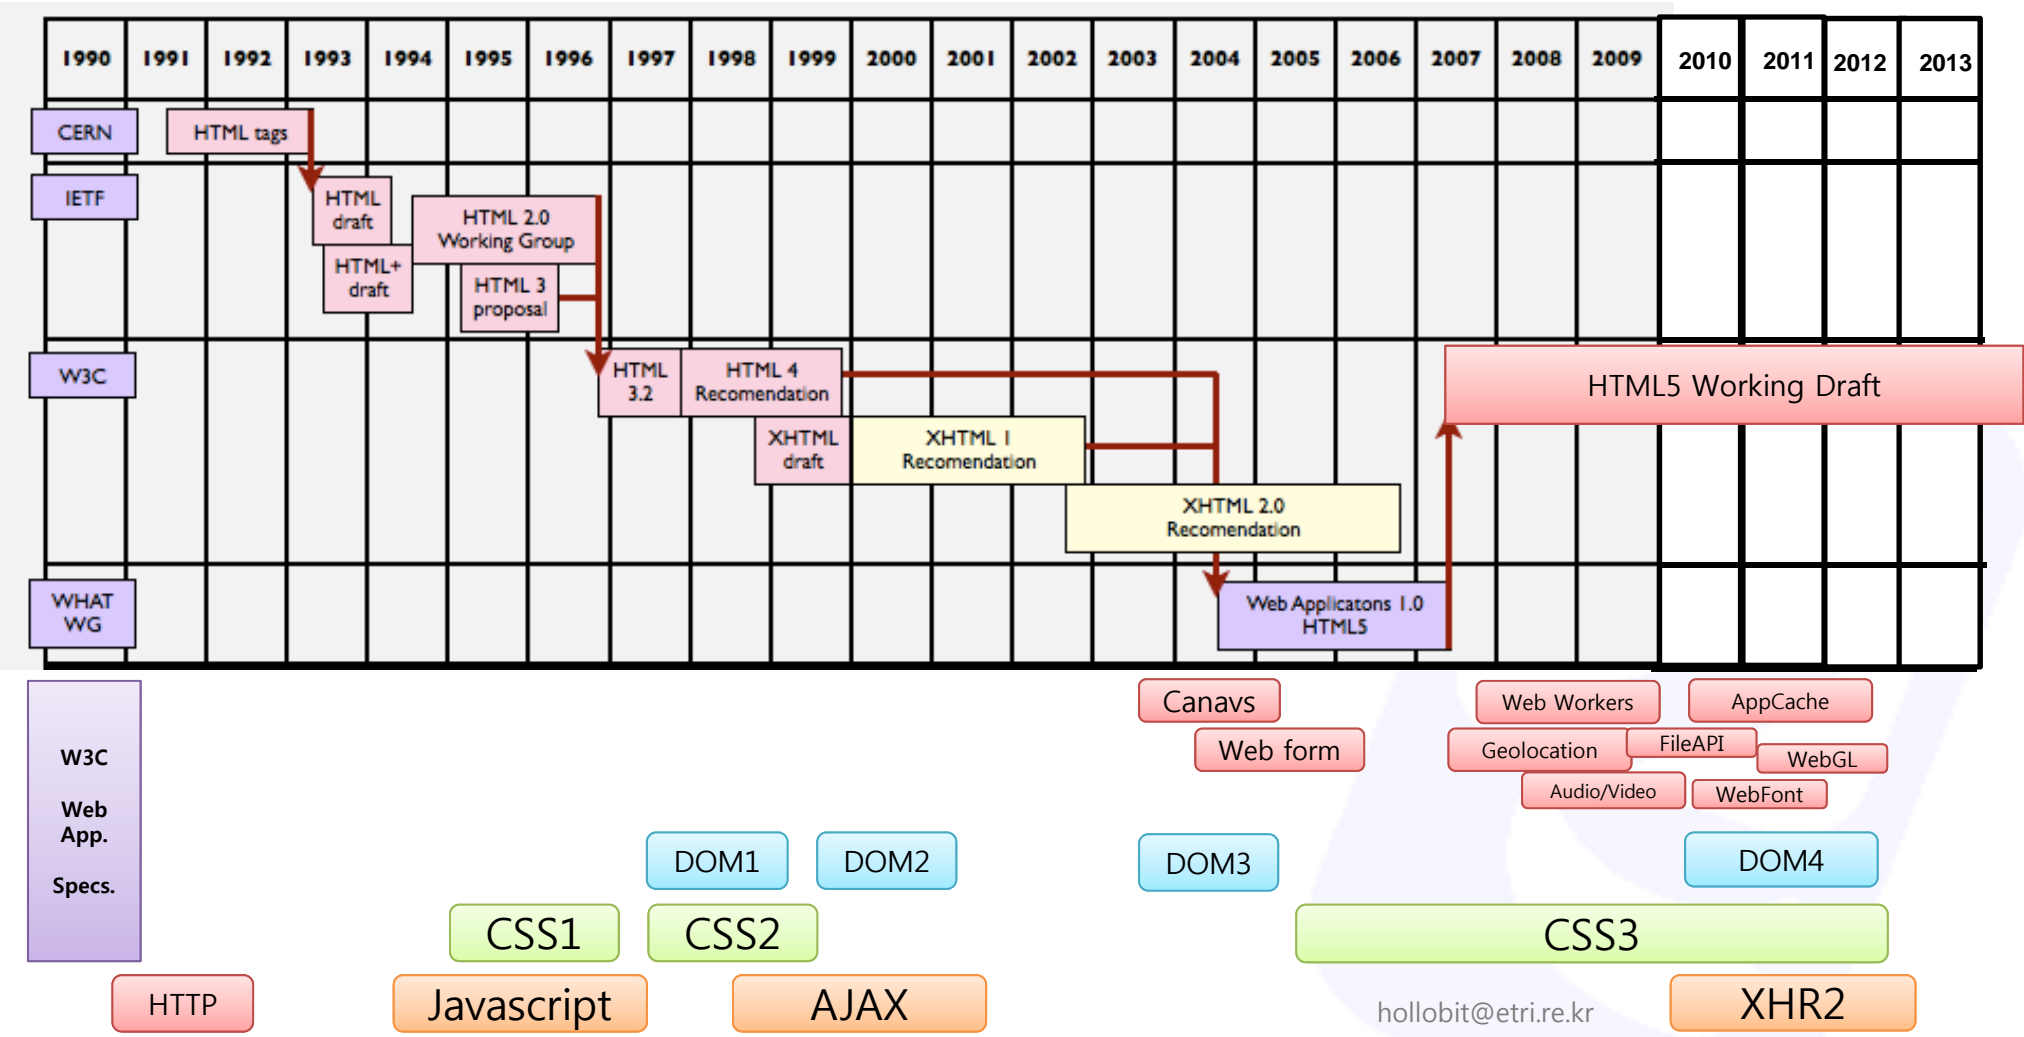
| 1990 | 1991 | 1992 | 1993 | 1994 | 1995 | 1996 | 1997 | 1998 | 1999 | 2000 | 2001 | 2002 | 2003 | 2004 | 2005 | 2006 | 2007 | 2008 | 2009 | 2010 | 2011 | 2012 | 2013 |
|---|---|---|---|---|---|---|---|---|---|---|---|---|---|---|---|---|---|---|---|---|---|---|---|

CERN
HTML tags

IETF
HTML draft
HTML 2.0 Working Group
HTML+ draft
HTML 3 proposal

W3C
HTML 3.2
HTML 4 Recomendation
XHTML draft
XHTML 1 Recomendation
XHTML 2.0 Recomendation
HTML5 Working Draft

WHAT WG
Web Applicatons 1.0 HTML5

W3C

Web App.

Specs.

Canavs
Web form
Web Workers
AppCache
Geolocation
FileAPI
WebGL
Audio/Video
WebFont

DOM1
DOM2
DOM3
DOM4

CSS1
CSS2
CSS3

HTTP
Javascript
AJAX
hollobit@etri.re.kr
XHR2